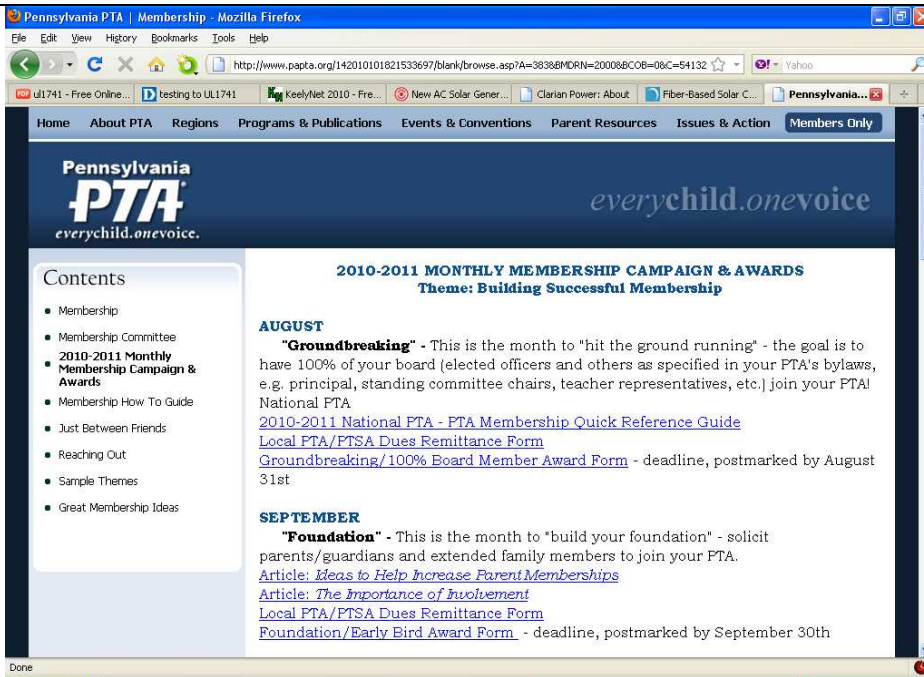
Pennsylvania PTA | Membership - Mozilla Firefox

File Edit View History Bookmarks Tools Help

http://www.papta.org/142010101821533697/blank/browse.asp?A=383&BMDRN=2000&BCOB=0&C=54132

Yahoo

ul1741 - Free Online... | testing to UL1741 | KeelyNet 2010 - Fre... | New AC Solar Gener... | Clarian Power: About | Fiber-Based Solar C... | Pennsylvania...

Home | About PTA | Regions | Programs & Publications | Events & Conventions | Parent Resources | Issues & Action | Members Only

Pennsylvania PTA everychild.onevoice.

everychild.onevoice

Contents

- Membership
- Membership Committee
- 2010-2011 Monthly Membership Campaign & Awards
- Membership How To Guide
- Just Between Friends
- Reaching Out
- Sample Themes
- Great Membership Ideas

2010-2011 MONTHLY MEMBERSHIP CAMPAIGN & AWARDS
Theme: Building Successful Membership

AUGUST

"Groundbreaking" - This is the month to "hit the ground running" - the goal is to have 100% of your board (elected officers and others as specified in your PTA's bylaws, e.g. principal, standing committee chairs, teacher representatives, etc.) join your PTA! National PTA
2010-2011 National PTA - PTA Membership Quick Reference Guide
Local PTA/PTSA Dues Remittance Form
Groundbreaking/100% Board Member Award Form - deadline, postmarked by August 31st

SEPTEMBER

"Foundation" - This is the month to "build your foundation" - solicit parents/guardians and extended family members to join your PTA.
Article: Ideas to Help Increase Parent Memberships
Article: The Importance of Involvement
Local PTA/PTSA Dues Remittance Form
Foundation/Early Bird Award Form - deadline, postmarked by September 30th

Done